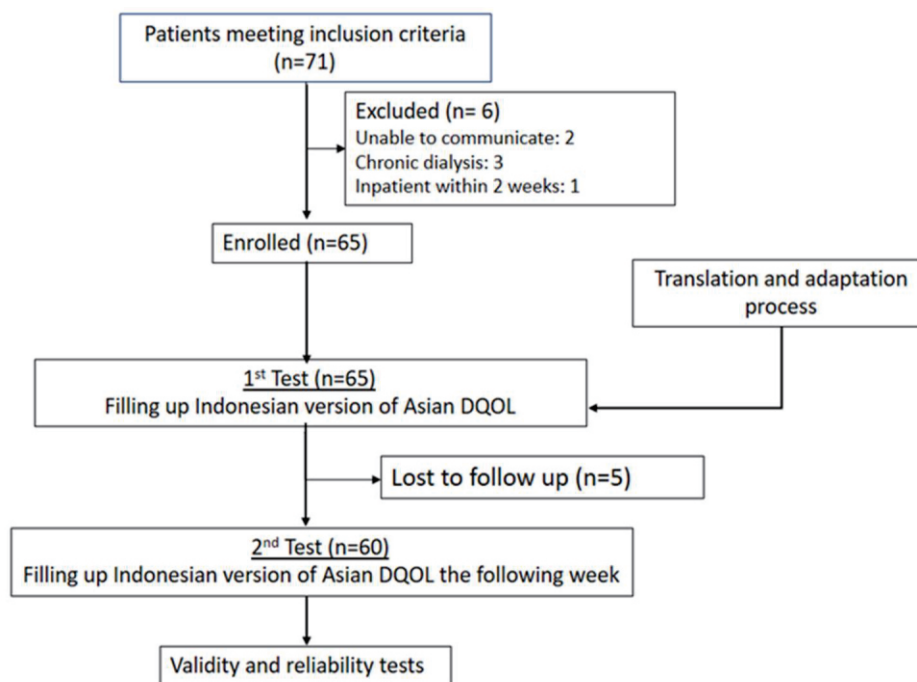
Patients meeting inclusion criteria
(n=71)

Excluded (n= 6)
Unable to communicate: 2
Chronic dialysis: 3
Inpatient within 2 weeks: 1

Enrolled (n=65)

Translation and adaptation process

1$^{st}$ Test (n=65)
Filling up Indonesian version of Asian DQOL

Lost to follow up (n=5)

2$^{nd}$ Test (n=60)
Filling up Indonesian version of Asian DQOL the following week

Validity and reliability tests